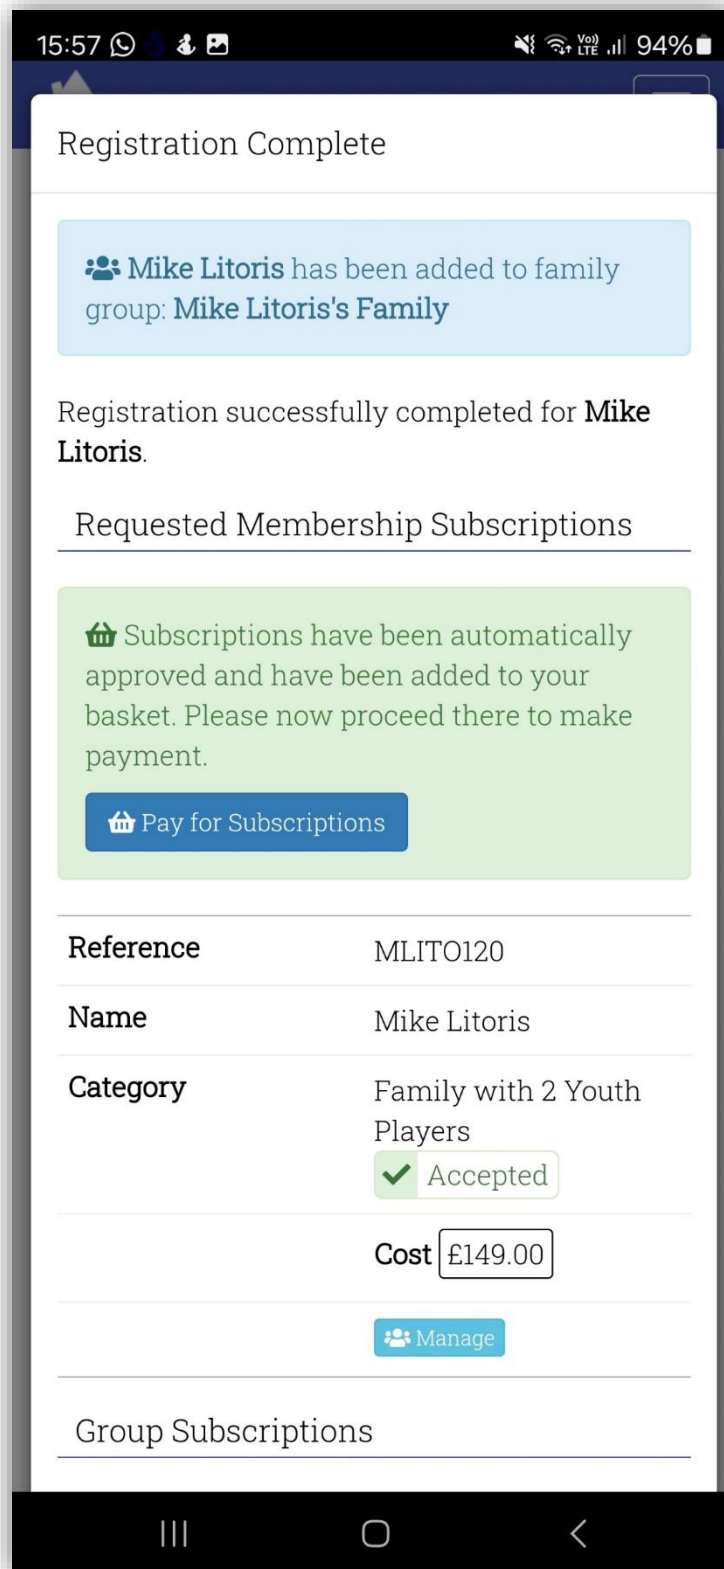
15:57

Vo) LTE 94%

Registration Complete

Mike Litoris has been added to family group: Mike Litoris's Family

Registration successfully completed for Mike Litoris.

Requested Membership Subscriptions

Subscriptions have been automatically approved and have been added to your basket. Please now proceed there to make payment.

Pay for Subscriptions

| | |
|---|---|
| Reference | MLITO120 |
| Name | Mike Litoris |
| Category | Family with 2 Youth Players Accepted |
| | Cost £149.00 |
| | Manage |

Group Subscriptions